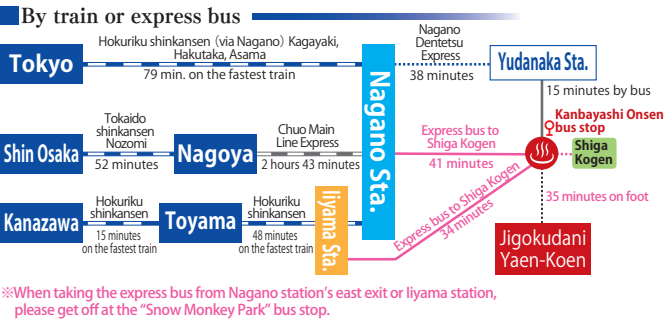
By train or express bus

Tokyo

Hokuriku shinkansen (via Nagano) Kagayaki, Hakutaka, Asama

79 min. on the fastest train

Nagano Sta.

Nagano Dentetsu Express

38 minutes

Yudanaka Sta.

15 minutes by bus

Kanbayashi Onsen bus stop

Shiga Kogen

Shin Osaka

Tokaido shinkansen Nozomi

52 minutes

Nagoya

Chuo Main Line Express

2 hours 43 minutes

Express bus to Shiga Kogen

41 minutes

35 minutes on foot

Kanazawa

Hokuriku shinkansen

15 minutes on the fastest train

Toyama

Hokuriku shinkansen

48 minutes on the fastest train

Iiyama Sta.

Express bus to Shiga Kogen

34 minutes

Jigokudani Yaen-Koen

※When taking the express bus from Nagano station's east exit or Iiyama station, please get off at the "Snow Monkey Park" bus stop.